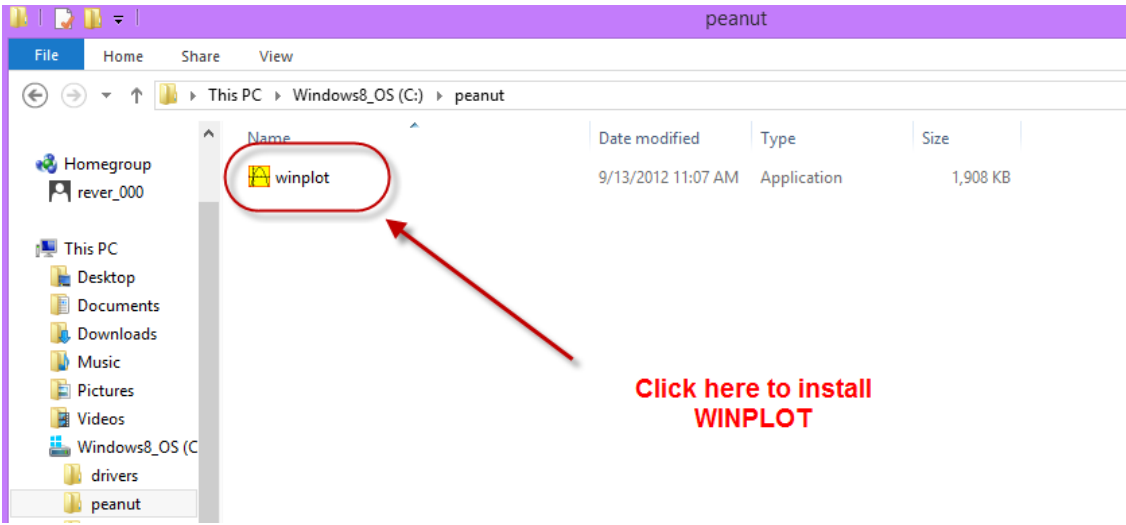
peanut

File Home Share View

This PC ▸ Windows8_OS (C:) ▸ peanut

Homegroup
rever_000
This PC
Desktop
Documents
Downloads
Music
Pictures
Videos
Windows8_OS (C
drivers
peanut

| Name | Date modified | Type | Size |
|---|---|---|---|
| winplot | 9/13/2012 11:07 AM | Application | 1,908 KB |

Click here to install WINPLOT